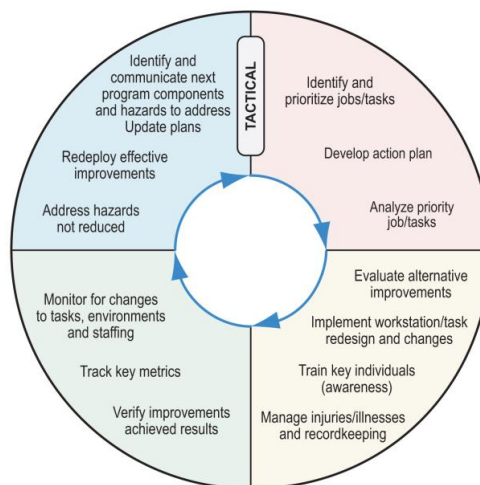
TACTICAL

Identify and communicate next program components and hazards to address Update plans

Redeploy effective improvements

Address hazards not reduced

Identify and prioritize jobs/tasks

Develop action plan

Analyze priority job/tasks

Evaluate alternative improvements

Implement workstation/task redesign and changes

Train key individuals (awareness)

Manage injuries/illnesses and recordkeeping

Monitor for changes to tasks, environments and staffing

Track key metrics

Verify improvements achieved results